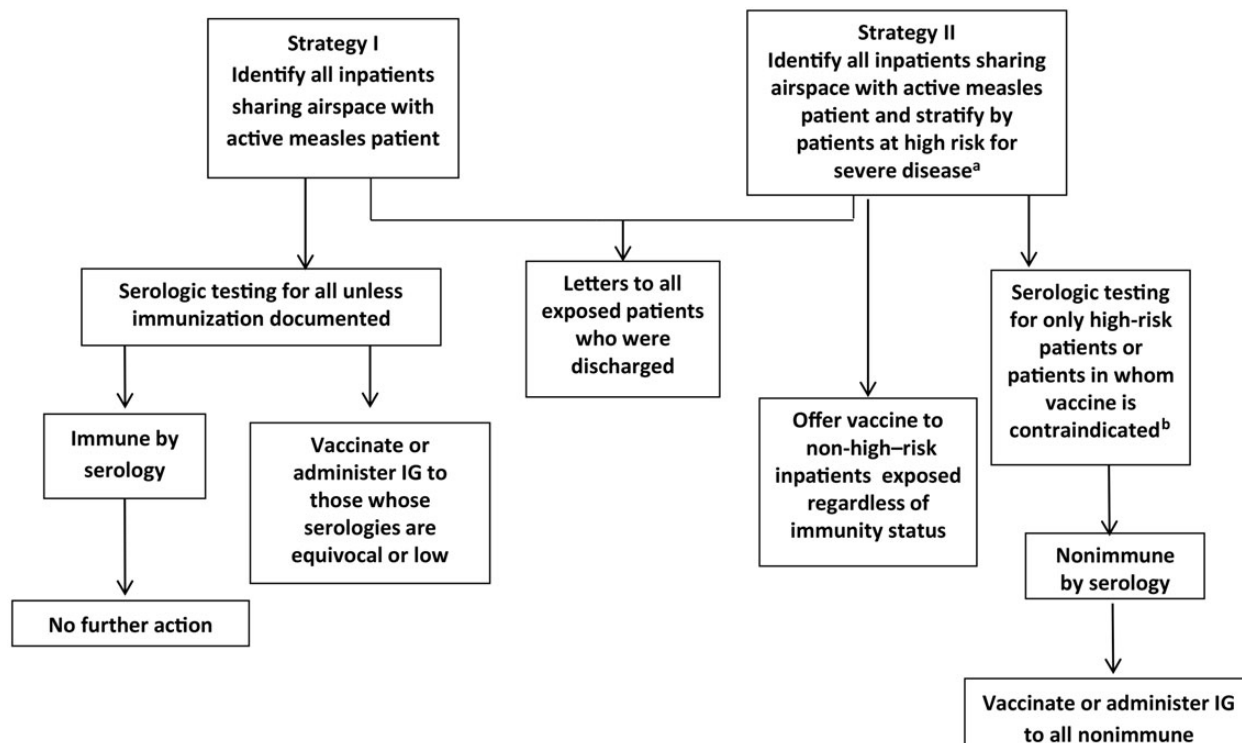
Strategy I
Identify all inpatients sharing airspace with active measles patient

Strategy II
Identify all inpatients sharing airspace with active measles patient and stratify by patients at high risk for severe disease$^{a}$

Serologic testing for all unless immunization documented

Letters to all exposed patients who were discharged

Serologic testing for only high-risk patients or patients in whom vaccine is contraindicated$^{b}$

Immune by serology

Vaccinate or administer IG to those whose serologies are equivocal or low

Offer vaccine to non-high–risk inpatients exposed regardless of immunity status

Nonimmune by serology

No further action

Vaccinate or administer IG to all nonimmune